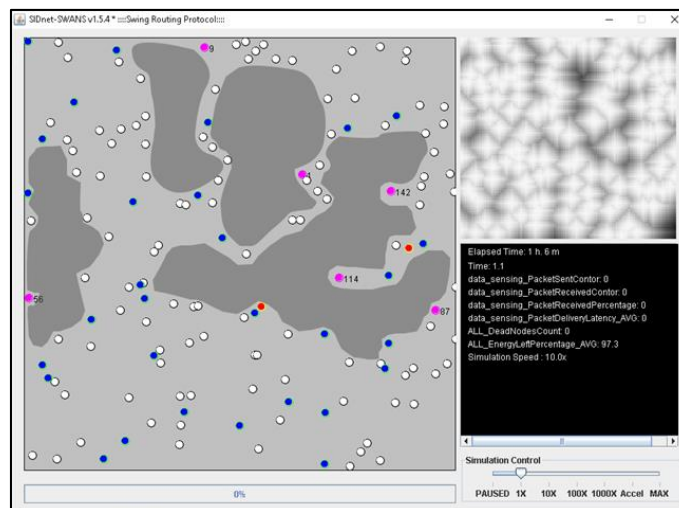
SIDnet-SWANS v1.5.4 * :::Swing Routing Protocol:::

9

142

114

56

87

Elapsed Time: 1 h. 6 m
Time: 1.1
data_sensing_PacketSentContor: 0
data_sensing_PacketReceivedContor: 0
data_sensing_PacketReceivedPercentage: 0
data_sensing_PacketDeliveryLatency_AVG: 0
ALL_DeadNodesCount: 0
ALL_EnergyLeftPercentage_AVG: 97.3
Simulation Speed : 10.0x

0%

Simulation Control

PAUSED 1X 10X 100X 1000X Accel MAX